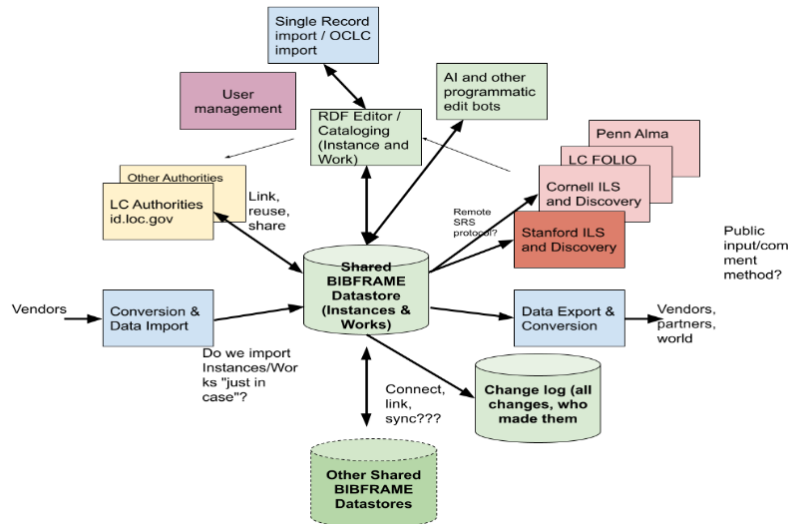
Single Record import / OCLC import

User management

AI and other programmatic edit bots

RDF Editor / Cataloging (Instance and Work)

Penn Alma

LC FOLIO

Cornell ILS and Discovery

Stanford ILS and Discovery

Other Authorities

LC Authorities id.loc.gov

Link, reuse, share

Remote SRS protocol?

Public input/comment method?

Shared BIBFRAME Datastore (Instances & Works)

Vendors

Conversion & Data Import

Data Export & Conversion

Vendors, partners, world

Do we import Instances/Works "just in case"?

Connect, link, sync???

Change log (all changes, who made them)

Other Shared BIBFRAME Datastores